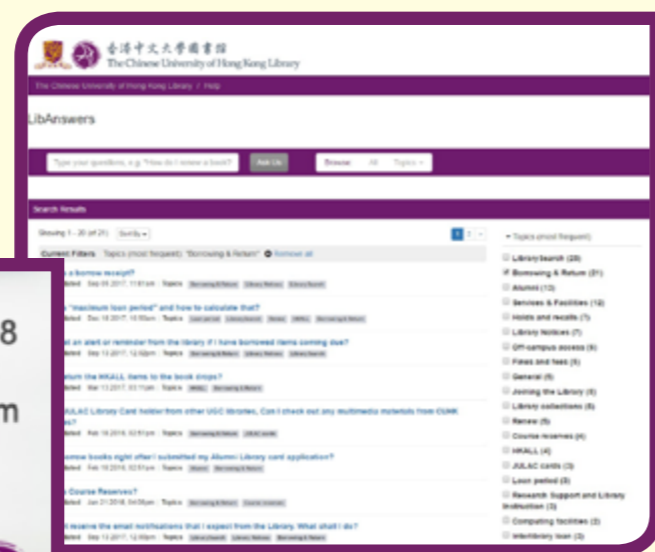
香港中文大學圖書館
The Chinese University of Hong Kong Library

The Chinese University of Hong Kong Library / Help

LibAnswers

Type your questions, e.g. "How do I renew a book?"
Ask Us
Browse: All Topics

Search Results

Showing 1 - 20 (of 21) Sort By
1 2

Current Filters: Topics (most frequent): "Borrowing & Return" Remove all

a borrow receipt?
Sep 05 2017
"maximum loan period" and how to calculate that?
Dec 18 2017
an alert or reminder from the library if I have borrowed items coming due?
Sep 13 2017
return the HKALL items to the book drops?
Mar 13 2017
JULAC Library Card holder from other UGC libraries, Can I check out any multimedia materials from CUHK
Feb 18 2016
borrow books right after I submitted my Alumni Library card application?
Feb 18 2016
Course Reserves?
Jan 21 2016
I receive the email notifications that I expect from the Library. What shall I do?
Sep 13 2017

Topics (most frequent)
Library Search (20)
Borrowing & Return (21)
Alumni (13)
Services & Facilities (12)
Holds and recalls (7)
Library Notices (7)
Off-campus access (6)
Fines and fees (6)
General (6)
Joining the Library (6)
Library collections (5)
Renew (5)
Course reserves (4)
HKALL (4)
JULAC cards (3)
Loan period (3)
Research Support and Library Instruction (3)
Computing facilities (2)
Interlibrary loan (2)

8
m